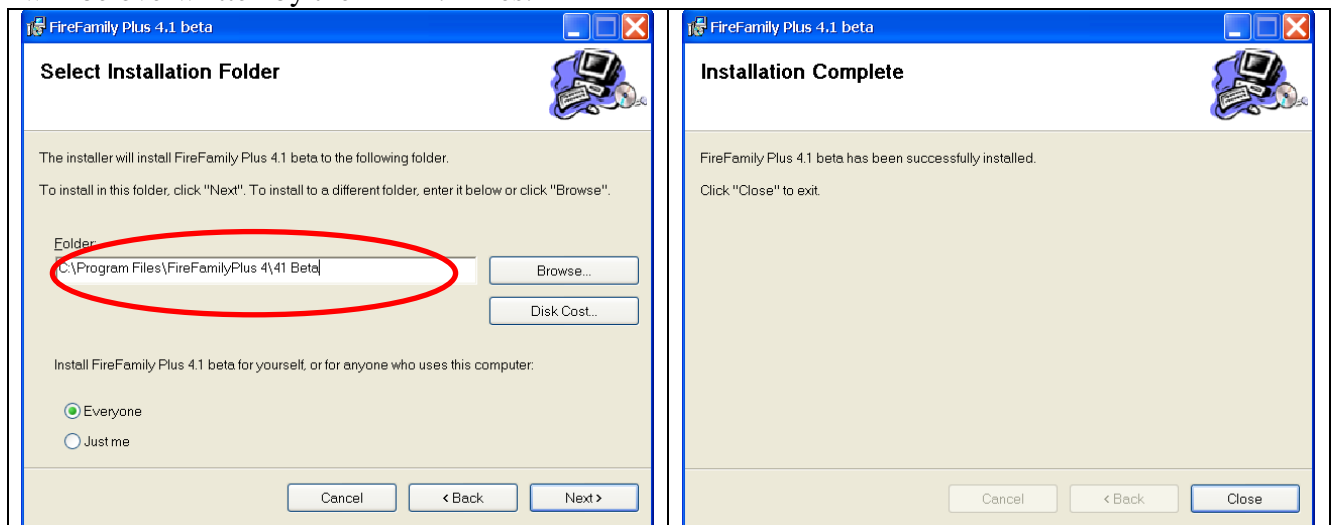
FireFamily Plus 4.1 beta

Select Installation Folder

The installer will install FireFamily Plus 4.1 beta to the following folder.

To install in this folder, click "Next". To install to a different folder, enter it below or click "Browse".

Folder:
C:\Program Files\FireFamilyPlus 4\41 Beta

Browse...

Disk Cost...

Install FireFamily Plus 4.1 beta for yourself, or for anyone who uses this computer:

Everyone

Just me

Cancel
< Back
Next >

FireFamily Plus 4.1 beta

Installation Complete

FireFamily Plus 4.1 beta has been successfully installed.

Click "Close" to exit.

Cancel
< Back
Close